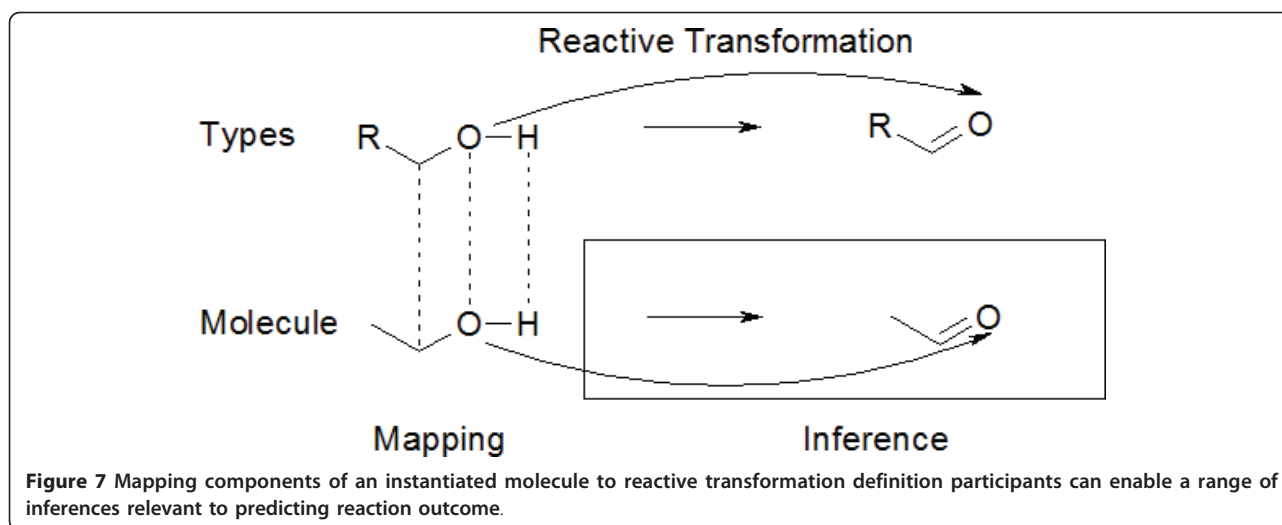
Reactive Transformation

Types R O—H R O

Molecule O—H O

Mapping

Inference

**Figure 7** **Mapping components of an instantiated molecule to reactive transformation definition participants can enable a range of inferences relevant to predicting reaction outcome**.